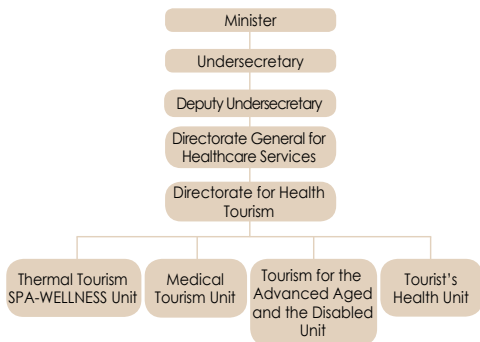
Minister

Undersecretary

Deputy Undersecretary

Directorate General for Healthcare Services

Directorate for Health Tourism

Thermal Tourism SPA-WELLNESS Unit

Medical Tourism Unit

Tourism for the Advanced Aged and the Disabled Unit

Tourist's Health Unit